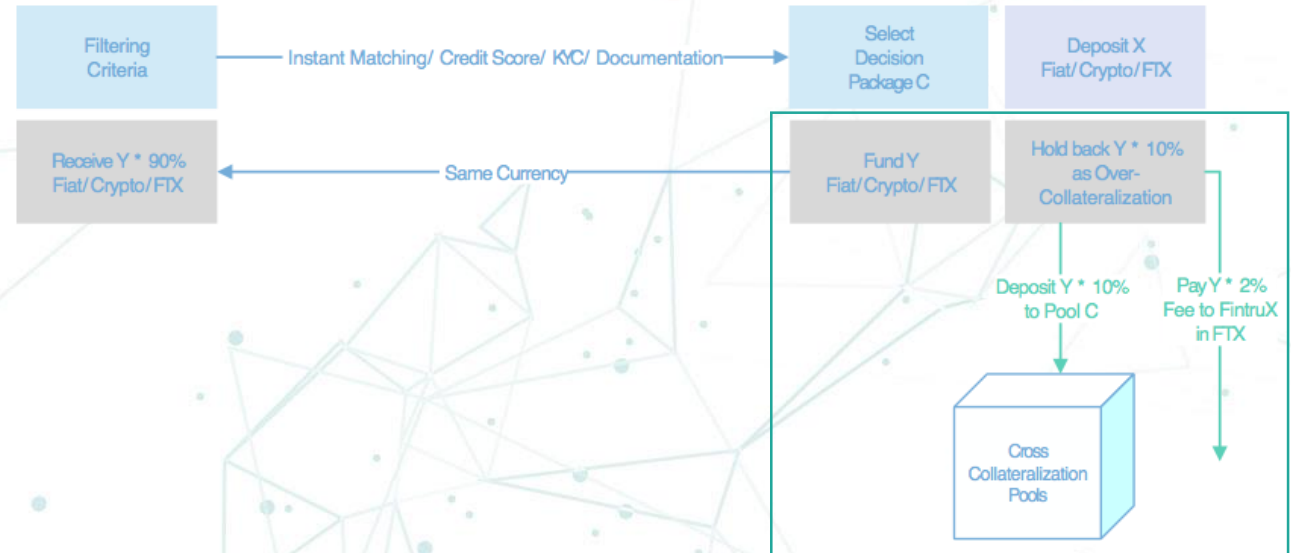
Filtering Criteria

Instant Matching/ Credit Score/ KYC/ Documentation

Select Decision Package C

Deposit X Fiat/ Crypto/ FTX

Receive Y * 90% Fiat/ Crypto/ FTX

Same Currency

Fund Y Fiat/ Crypto/ FTX

Hold back Y * 10% as Over-Collateralization

Deposit Y * 10% to Pool C

Pay Y * 2% Fee to FintruX in FTX

Cross Collateralization Pools